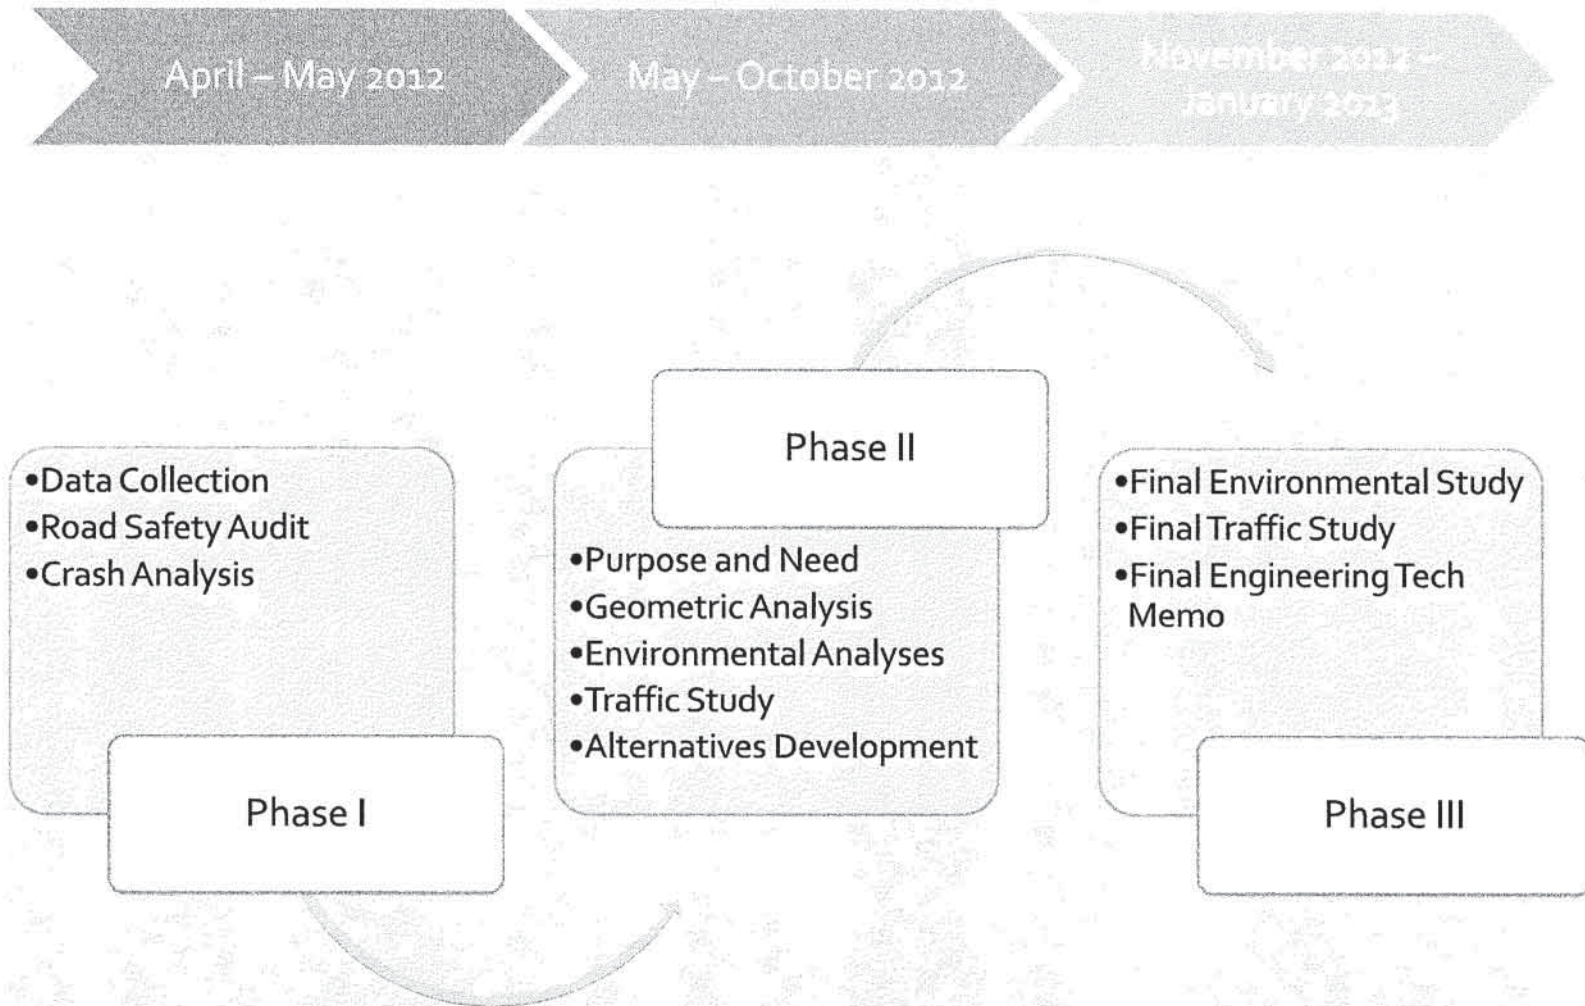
April – May 2012

May – October 2012

November 2012 – January 2013

•Data Collection
•Road Safety Audit
•Crash Analysis

Phase I

Phase II

•Purpose and Need
•Geometric Analysis
•Environmental Analyses
•Traffic Study
•Alternatives Development

•Final Environmental Study
•Final Traffic Study
•Final Engineering Tech Memo

Phase III